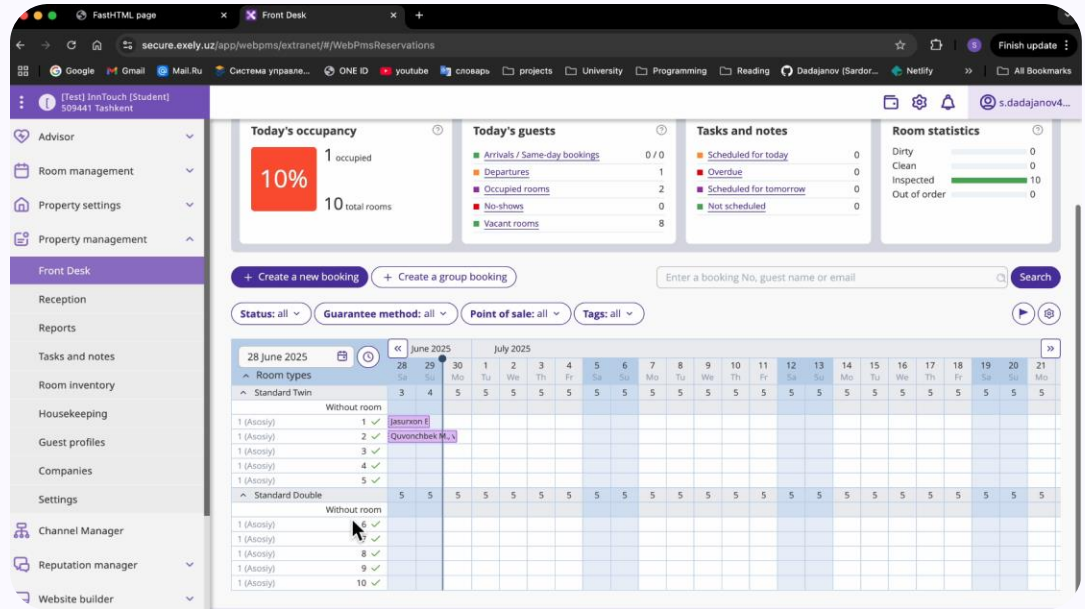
FastHTML page
Front Desk
secure.exely.uz/app/webpms/extranet/#/WebPmsReservations
Finish update
Google Gmail Mail.Ru Система управле... ONE ID youtube словарь projects University Programming Reading Dadajanov (Sardor... Netlify All Bookmarks

[Test] InnTouch [Student] 509441 Tashkent
s.dadajanov4...

Advisor
Room management
Property settings
Property management
Front Desk
Reception
Reports
Tasks and notes
Room inventory
Housekeeping
Guest profiles
Companies
Settings
Channel Manager
Reputation manager
Website builder

Today's occupancy
10%
1 occupied
10 total rooms

Today's guests
| Arrivals / Same-day bookings | 0 / 0 |
|---|---|
| Departures | 1 |
| Occupied rooms | 2 |
| No-shows | 0 |
| Vacant rooms | 8 |

Tasks and notes
| Scheduled for today | 0 |
|---|---|
| Overdue | 0 |
| Scheduled for tomorrow | 0 |
| Not scheduled | 0 |

Room statistics
| Dirty | 0 |
|---|---|
| Clean | 0 |
| Inspected | 10 |
| Out of order | 0 |

+ Create a new booking
+ Create a group booking
Enter a booking No, guest name or email
Search

Status: all
Guarantee method: all
Point of sale: all
Tags: all

28 June 2025
June 2025
July 2025
Room types

| | 28 Sa | 29 Su | 30 Mo | 1 Tu | 2 We | 3 Th | 4 Fr | 5 Sa | 6 Su | 7 Mo | 8 Tu | 9 We | 10 Th | 11 Fr | 12 Sa | 13 Su | 14 Mo | 15 Tu | 16 We | 17 Th | 18 Fr | 19 Sa | 20 Su | 21 Mo |
|---|---|---|---|---|---|---|---|---|---|---|---|---|---|---|---|---|---|---|---|---|---|---|---|---|
| Standard Twin | 3 | 4 | 5 | 5 | 5 | 5 | 5 | 5 | 5 | 5 | 5 | 5 | 5 | 5 | 5 | 5 | 5 | 5 | 5 | 5 | 5 | 5 | 5 | 5 |
| Without room | | | | | | | | | | | | | | | | | | | | | | | | |
| 1 (Asosiy) 1 | Jasurxon E | | | | | | | | | | | | | | | | | | | | | | | |
| 1 (Asosiy) 2 | Quvonchbek M., | | | | | | | | | | | | | | | | | | | | | | | |
| 1 (Asosiy) 3 | | | | | | | | | | | | | | | | | | | | | | | | |
| 1 (Asosiy) 4 | | | | | | | | | | | | | | | | | | | | | | | | |
| 1 (Asosiy) 5 | | | | | | | | | | | | | | | | | | | | | | | | |
| Standard Double | 5 | 5 | 5 | 5 | 5 | 5 | 5 | 5 | 5 | 5 | 5 | 5 | 5 | 5 | 5 | 5 | 5 | 5 | 5 | 5 | 5 | 5 | 5 | 5 |
| Without room | | | | | | | | | | | | | | | | | | | | | | | | |
| 1 (Asosiy) 6 | | | | | | | | | | | | | | | | | | | | | | | | |
| 1 (Asosiy) 7 | | | | | | | | | | | | | | | | | | | | | | | | |
| 1 (Asosiy) 8 | | | | | | | | | | | | | | | | | | | | | | | | |
| 1 (Asosiy) 9 | | | | | | | | | | | | | | | | | | | | | | | | |
| 1 (Asosiy) 10 | | | | | | | | | | | | | | | | | | | | | | | | |